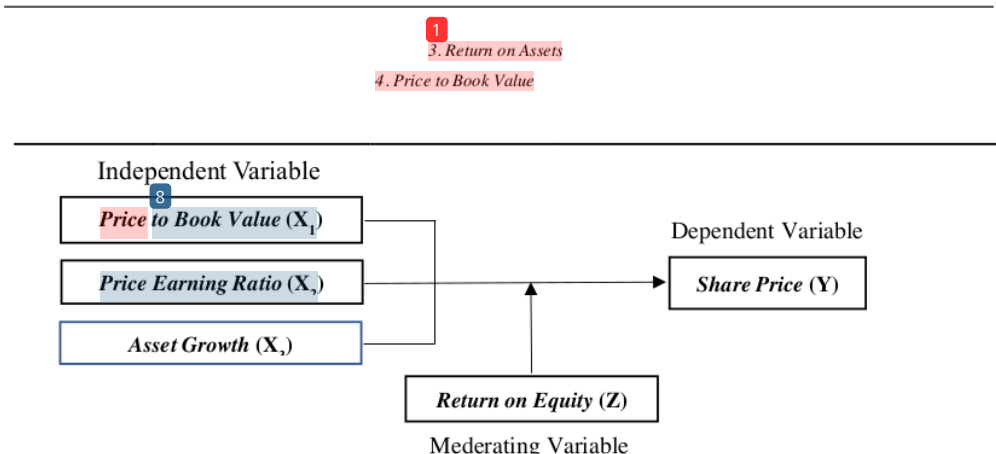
1

3. Return on Assets

4. Price to Book Value

Independent Variable

8

Price to Book Value ($X_1$)

Price Earning Ratio ($X_2$)

Asset Growth ($X_3$)

Dependent Variable

Share Price (Y)

Return on Equity (Z)

Mederating Variable